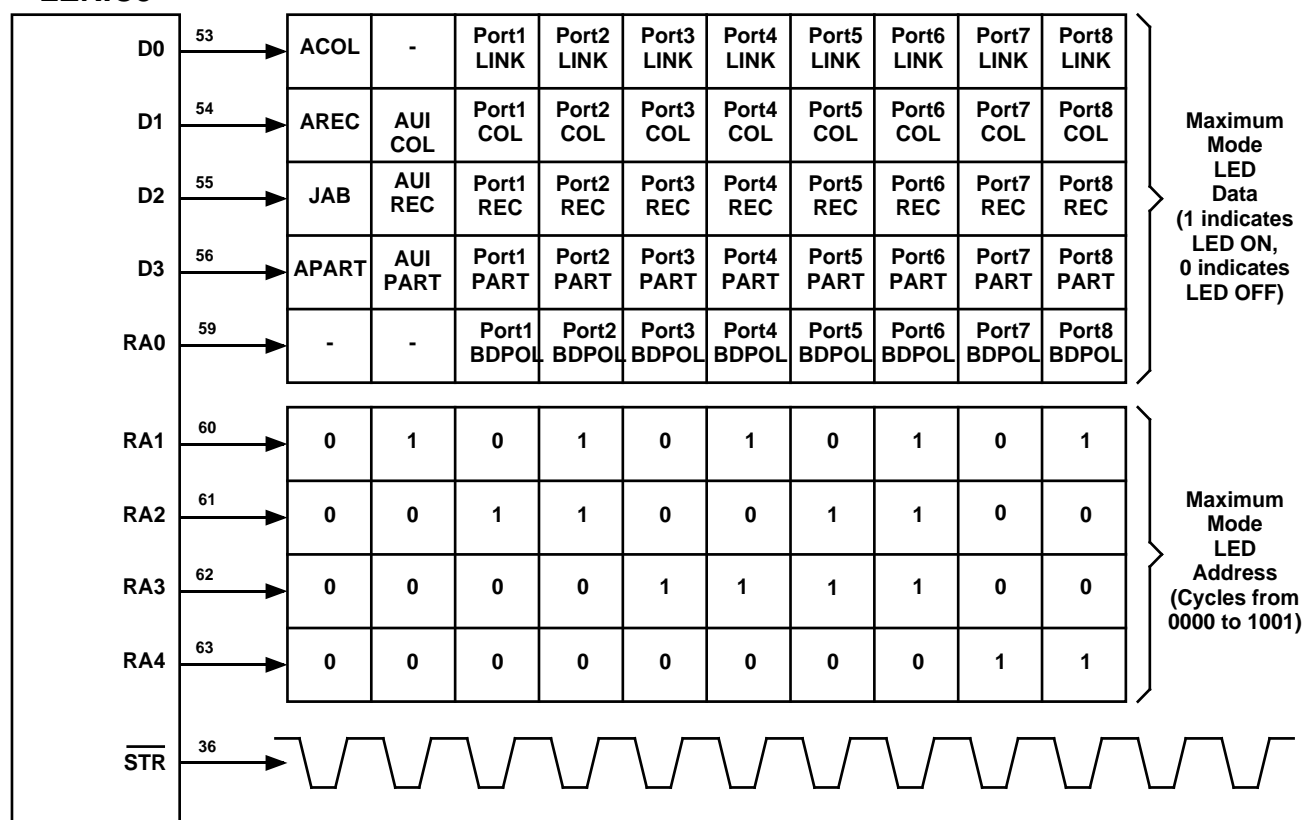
D0 53

| ACOL | - | Port1 LINK | Port2 LINK | Port3 LINK | Port4 LINK | Port5 LINK | Port6 LINK | Port7 LINK | Port8 LINK |
|---|---|---|---|---|---|---|---|---|---|
| AREC | AUI COL | Port1 COL | Port2 COL | Port3 COL | Port4 COL | Port5 COL | Port6 COL | Port7 COL | Port8 COL |
| JAB | AUI REC | Port1 REC | Port2 REC | Port3 REC | Port4 REC | Port5 REC | Port6 REC | Port7 REC | Port8 REC |
| APART | AUI PART | Port1 PART | Port2 PART | Port3 PART | Port4 PART | Port5 PART | Port6 PART | Port7 PART | Port8 PART |
| - | - | Port1 BDPOL | Port2 BDPOL | Port3 BDPOL | Port4 BDPOL | Port5 BDPOL | Port6 BDPOL | Port7 BDPOL | Port8 BDPOL |

D1 54
D2 55
D3 56
RA0 59

Maximum Mode LED Data (1 indicates LED ON, 0 indicates LED OFF)

RA1 60
RA2 61
RA3 62
RA4 63

| 0 | 1 | 0 | 1 | 0 | 1 | 0 | 1 | 0 | 1 |
|---|---|---|---|---|---|---|---|---|---|
| 0 | 0 | 1 | 1 | 0 | 0 | 1 | 1 | 0 | 0 |
| 0 | 0 | 0 | 0 | 1 | 1 | 1 | 1 | 0 | 0 |
| 0 | 0 | 0 | 0 | 0 | 0 | 0 | 0 | 1 | 1 |

Maximum Mode LED Address (Cycles from 0000 to 1001)

$\overline{STR}$ 36